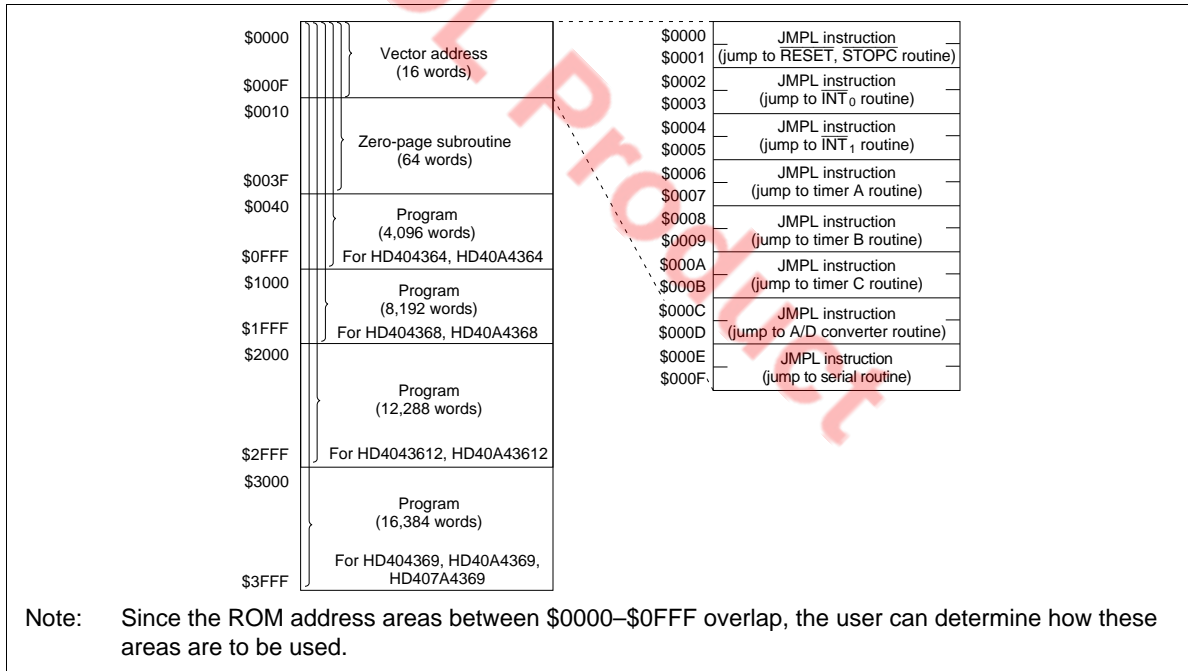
$0000
Vector address
(16 words)
$000F
$0010
Zero-page subroutine
(64 words)
$003F
$0040
Program
(4,096 words)
$0FFF
For HD404364, HD40A4364
$1000
Program
(8,192 words)
$1FFF
For HD404368, HD40A4368
$2000
Program
(12,288 words)
$2FFF
For HD4043612, HD40A43612
$3000
Program
(16,384 words)
For HD404369, HD40A4369, HD407A4369
$3FFF

$0000
$0001
JMPL instruction
(jump to $\overline{\text{RESET}}$, $\overline{\text{STOPC}}$ routine)
$0002
$0003
JMPL instruction
(jump to $\overline{\text{INT}}_0$ routine)
$0004
$0005
JMPL instruction
(jump to $\overline{\text{INT}}_1$ routine)
$0006
$0007
JMPL instruction
(jump to timer A routine)
$0008
$0009
JMPL instruction
(jump to timer B routine)
$000A
$000B
JMPL instruction
(jump to timer C routine)
$000C
$000D
JMPL instruction
(jump to A/D converter routine)
$000E
$000F
JMPL instruction
(jump to serial routine)

Note: Since the ROM address areas between $0000–$0FFF overlap, the user can determine how these areas are to be used.